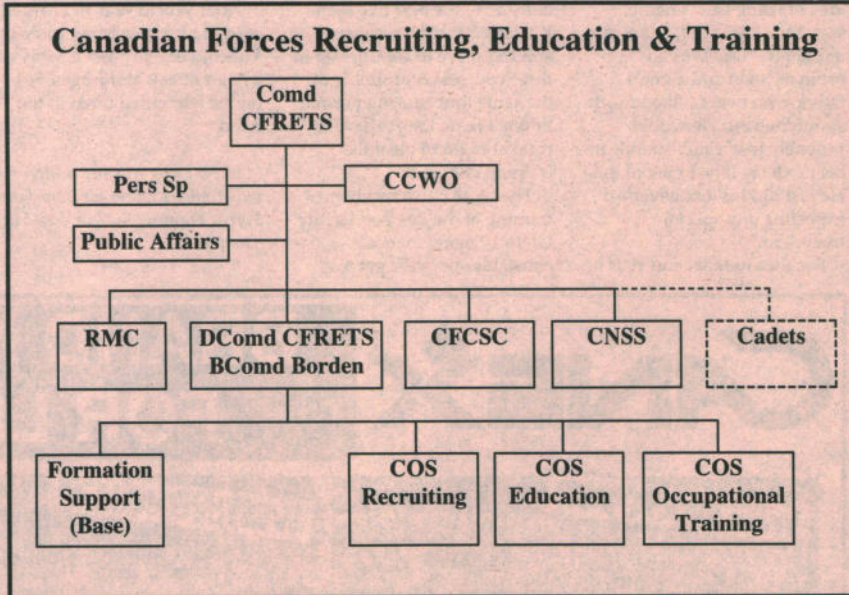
Canadian Forces Recruiting, Education & Training

Comd CFRETS

Pers Sp

CCWO

Public Affairs

RMC

DComd CFRETS BComd Borden

CFCSC

CNSS

Cadets

Formation Support (Base)

COS Recruiting

COS Education

COS Occupational Training